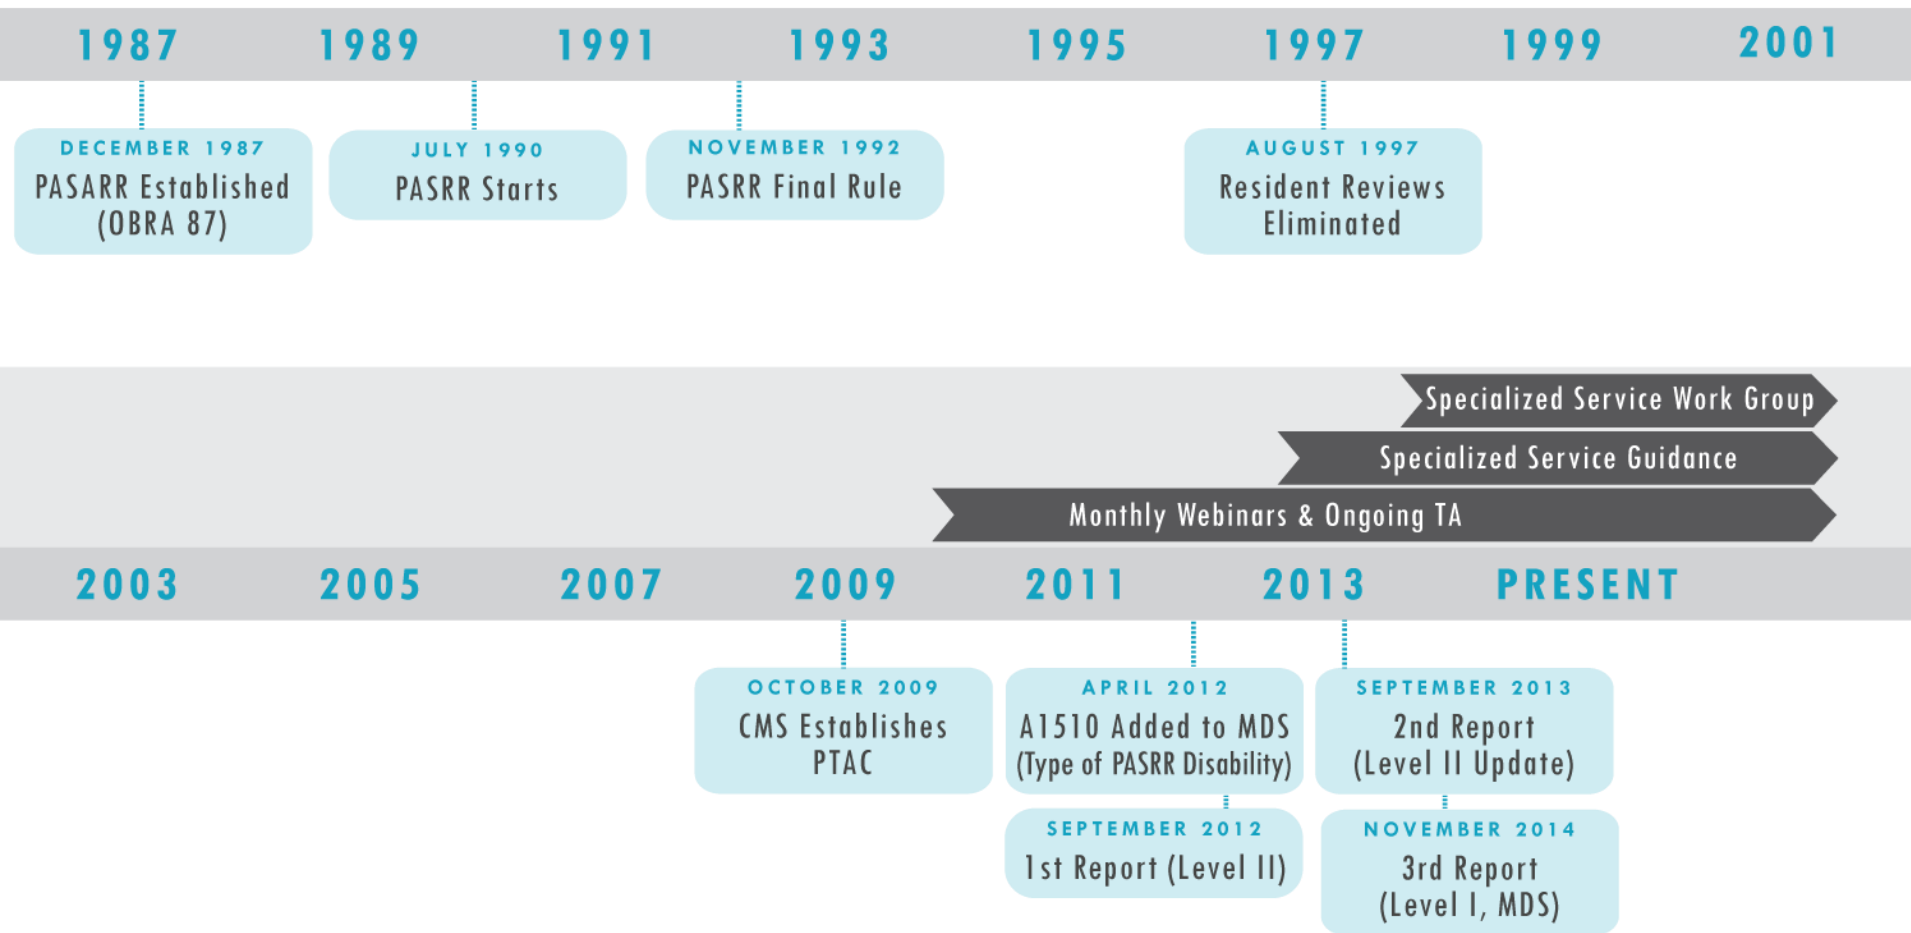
1987 1989 1991 1993 1995 1997 1999 2001

DECEMBER 1987
PASARR Established (OBRA 87)

JULY 1990
PASRR Starts

NOVEMBER 1992
PASRR Final Rule

AUGUST 1997
Resident Reviews Eliminated

Specialized Service Work Group

Specialized Service Guidance

Monthly Webinars & Ongoing TA

2003 2005 2007 2009 2011 2013 PRESENT

OCTOBER 2009
CMS Establishes PTAC

APRIL 2012
A1510 Added to MDS (Type of PASRR Disability)

SEPTEMBER 2013
2nd Report (Level II Update)

SEPTEMBER 2012
1st Report (Level II)

NOVEMBER 2014
3rd Report (Level I, MDS)